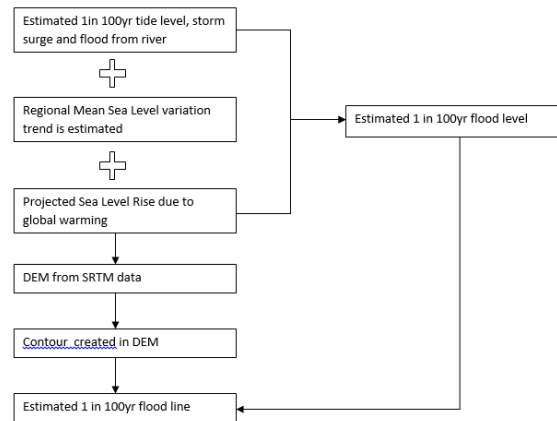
Estimated 1in 100yr tide level, storm surge and flood from river

Regional Mean Sea Level variation trend is estimated

Projected Sea Level Rise due to global warming

Estimated 1 in 100yr flood level

DEM from SRTM data

Contour  created in DEM

Estimated 1 in 100yr flood line